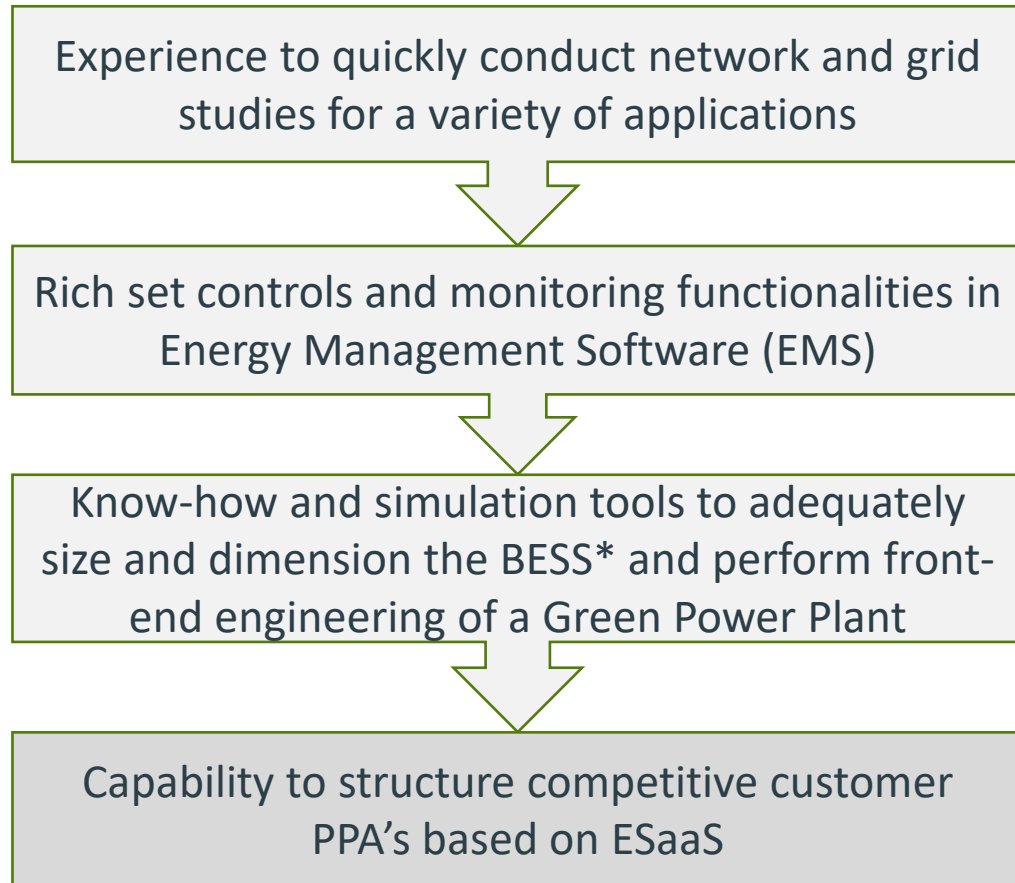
Experience to quickly conduct network and grid studies for a variety of applications

Rich set controls and monitoring functionalities in Energy Management Software (EMS)

Know-how and simulation tools to adequately size and dimension the BESS* and perform front-end engineering of a Green Power Plant

Capability to structure competitive customer PPA's based on ESaaS